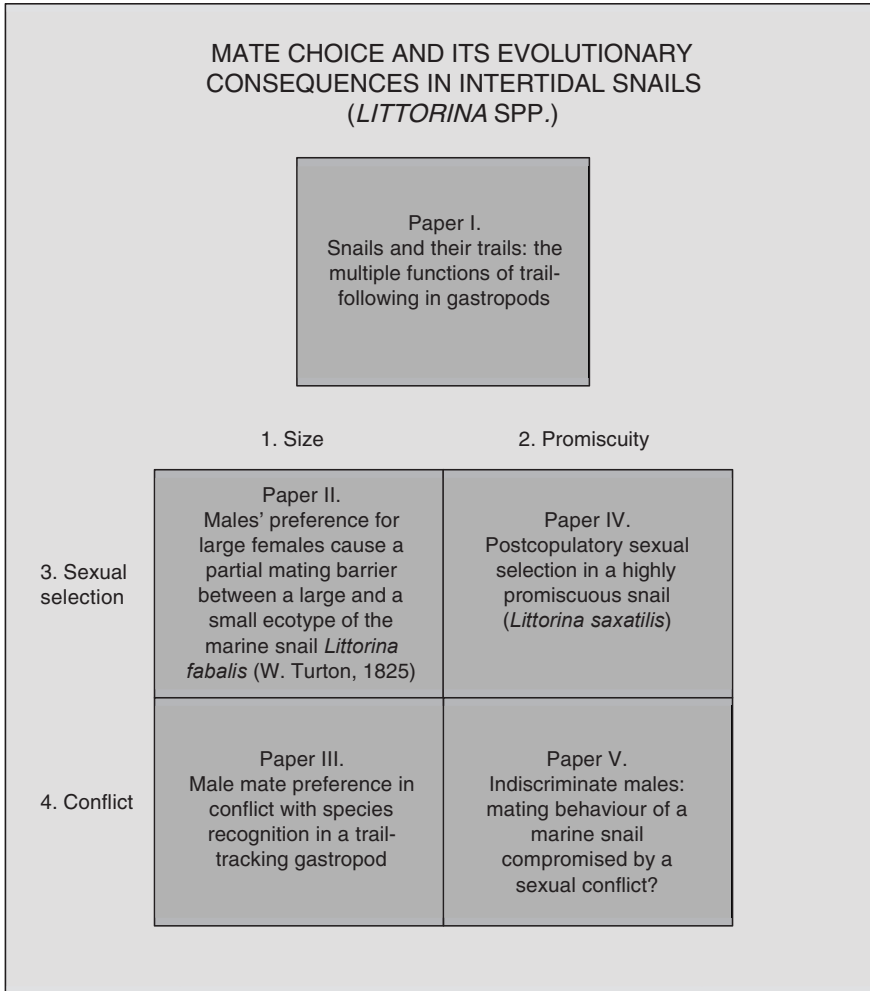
MATE CHOICE AND ITS EVOLUTIONARY CONSEQUENCES IN INTERTIDAL SNAILS (*LITTORINA* SPP.)

Paper I.
Snails and their trails: the multiple functions of trail-following in gastropods

|  | 1. Size | 2. Promiscuity |
|---|---|---|
| 3. Sexual selection | Paper II. Males' preference for large females cause a partial mating barrier between a large and a small ecotype of the marine snail *Littorina fabalis* (W. Turton, 1825) | Paper IV. Postcopulatory sexual selection in a highly promiscuous snail (*Littorina saxatilis*) |
| 4. Conflict | Paper III. Male mate preference in conflict with species recognition in a trail-tracking gastropod | Paper V. Indiscriminate males: mating behaviour of a marine snail compromised by a sexual conflict? |